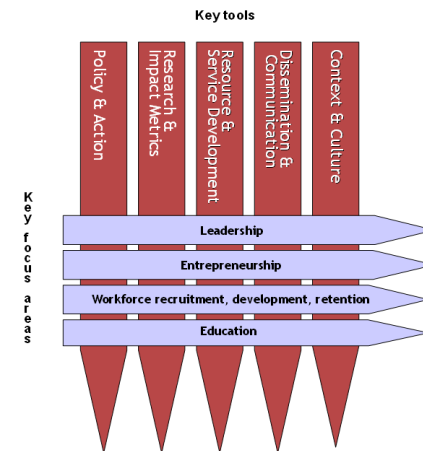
Key tools

Policy & Action

Research & Impact Metrics

Resource & Service Development

Dissemination & Communication

Context & Culture

Key focus areas

Leadership

Entrepreneurship

Workforce recruitment, development, retention

Education